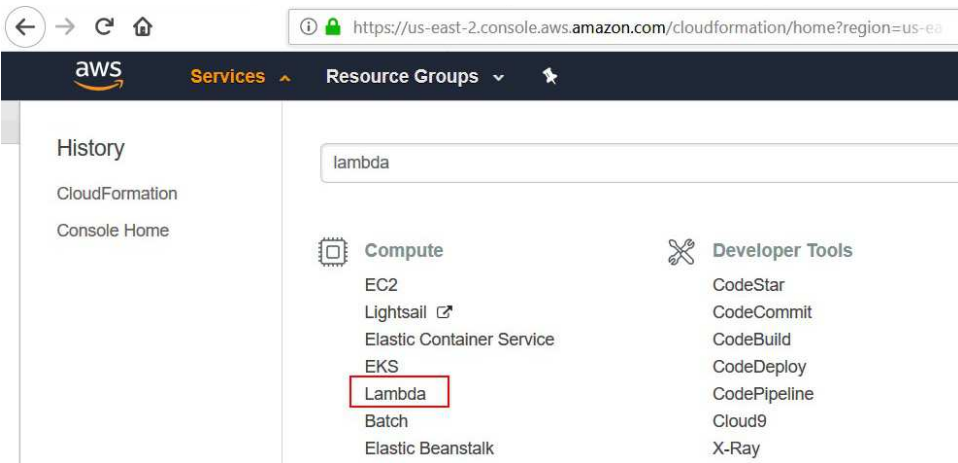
https://us-east-2.console.aws.amazon.com/cloudformation/home?region=us-ea

aws

Services

Resource Groups

History

CloudFormation

Console Home

lambda

Compute

EC2

Lightsail

Elastic Container Service

EKS

Lambda

Batch

Elastic Beanstalk

Developer Tools

CodeStar

CodeCommit

CodeBuild

CodeDeploy

CodePipeline

Cloud9

X-Ray